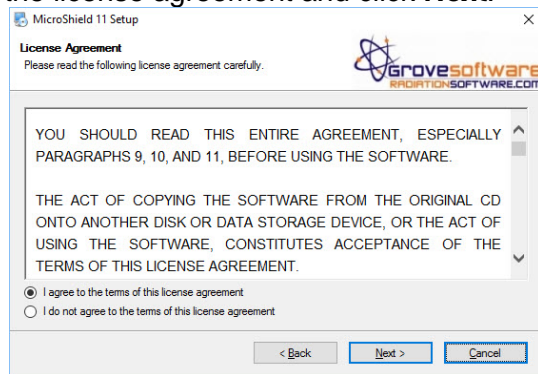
MicroShield 11 Setup

License Agreement
Please read the following license agreement carefully.

Grovesoftware
RADIATIONSOFTWARE.COM

YOU SHOULD READ THIS ENTIRE AGREEMENT, ESPECIALLY PARAGRAPHS 9, 10, AND 11, BEFORE USING THE SOFTWARE.

THE ACT OF COPYING THE SOFTWARE FROM THE ORIGINAL CD ONTO ANOTHER DISK OR DATA STORAGE DEVICE, OR THE ACT OF USING THE SOFTWARE, CONSTITUTES ACCEPTANCE OF THE TERMS OF THIS LICENSE AGREEMENT.

I agree to the terms of this license agreement
I do not agree to the terms of this license agreement

< Back
Next >
Cancel